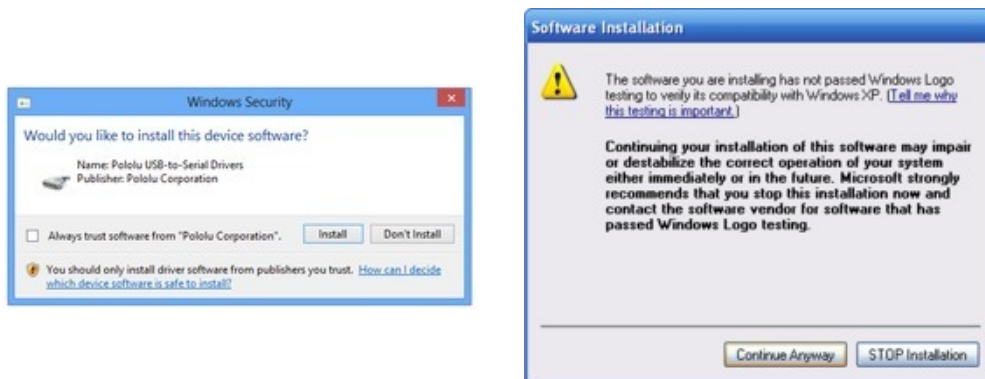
Windows Security

Would you like to install this device software?

Name: Pololu USB-to-Serial Drivers
Publisher: Pololu Corporation

Always trust software from "Pololu Corporation".

Install

Don't Install

You should only install driver software from publishers you trust. How can I decide which device software is safe to install?

Software Installation

The software you are installing has not passed Windows Logo testing to verify its compatibility with Windows XP. (Tell me why this testing is important.)

Continuing your installation of this software may impair or destabilize the correct operation of your system either immediately or in the future. Microsoft strongly recommends that you stop this installation now and contact the software vendor for software that has passed Windows Logo testing.

Continue Anyway

STOP Installation